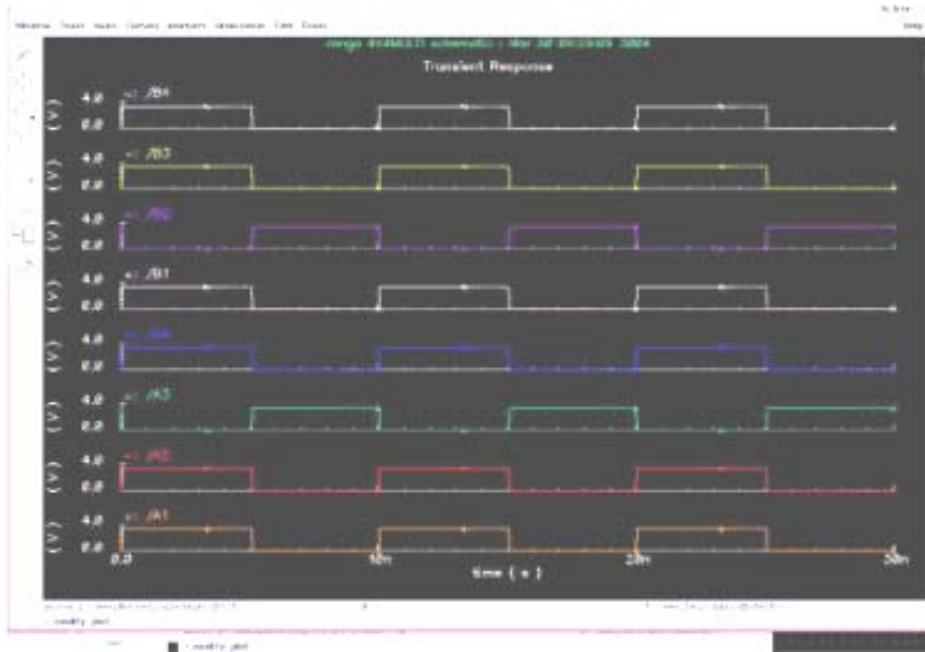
Window Trace Axis Curves Marker Annotation Edit Tools

Help

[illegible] schematic : Mar 30 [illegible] 2004

Transient Response

4.0
(V)
0.0
/B4

4.0
(V)
0.0
/B3

4.0
(V)
0.0
/B2

4.0
(V)
0.0
/B1

4.0
(V)
0.0
/A4

4.0
(V)
0.0
/A3

4.0
(V)
0.0
/A2

4.0
(V)
0.0
/A1

0.0
10n
20n
30n
time ( s )

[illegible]

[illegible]

modify plot

modify plot